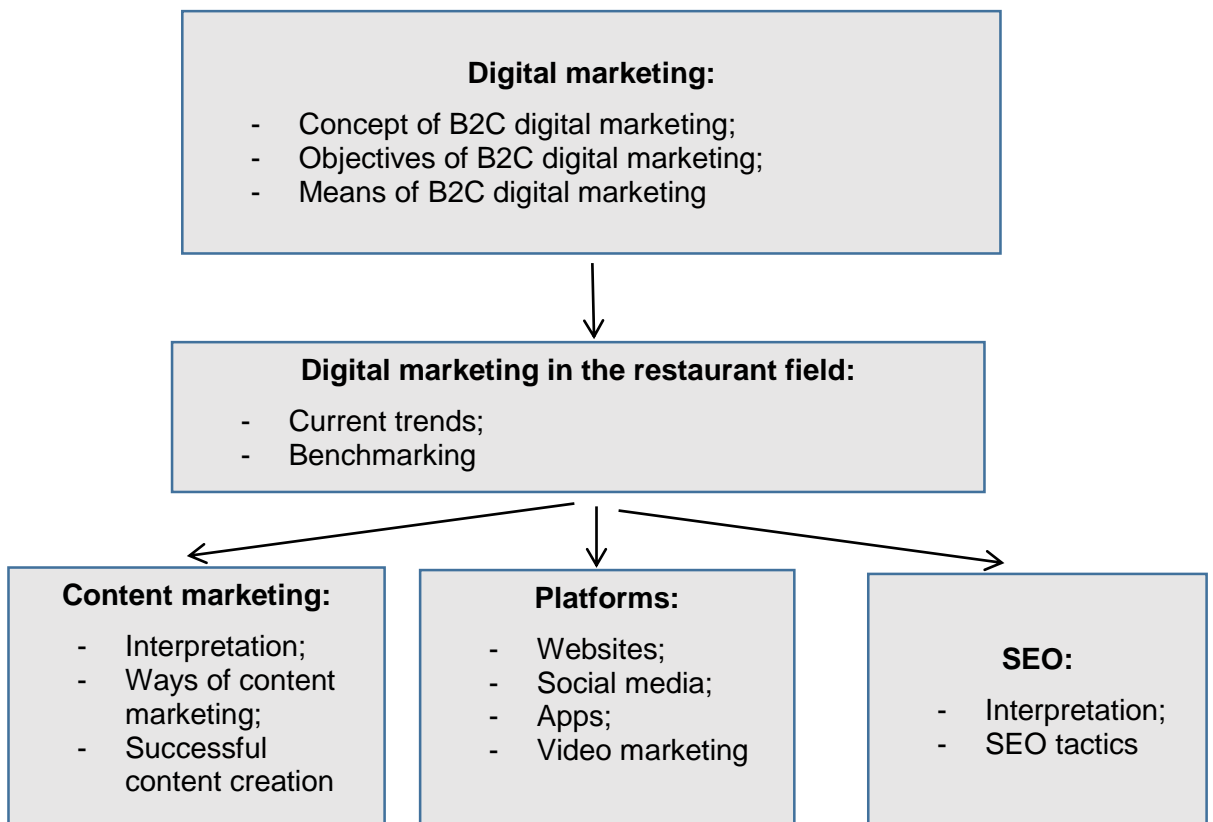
**Digital marketing:**

- Concept of B2C digital marketing;
- Objectives of B2C digital marketing;
- Means of B2C digital marketing

**Digital marketing in the restaurant field:**

- Current trends;
- Benchmarking

**Content marketing:**

- Interpretation;
- Ways of content marketing;
- Successful content creation

**Platforms:**

- Websites;
- Social media;
- Apps;
- Video marketing

**SEO:**

- Interpretation;
- SEO tactics